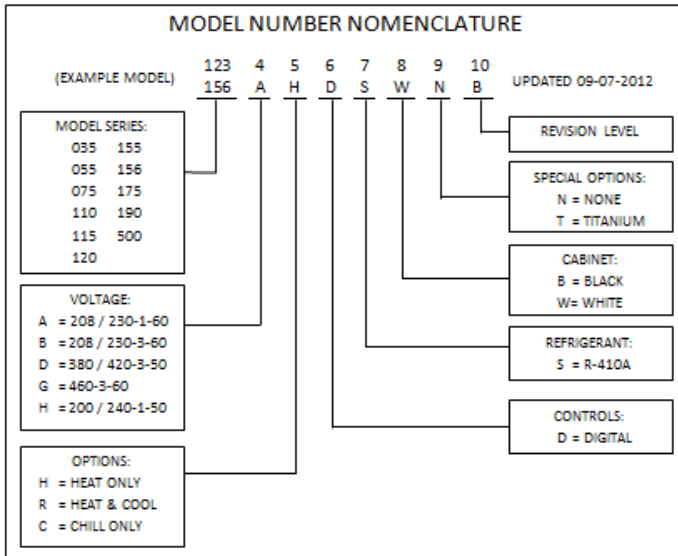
MODEL NUMBER NOMENCLATURE

(EXAMPLE MODEL)

| 123 | 4 | 5 | 6 | 7 | 8 | 9 | 10 |
|---|---|---|---|---|---|---|---|
| 156 | A | H | D | S | W | N | B |

UPDATED 09-07-2012

MODEL SERIES:
035 155
055 156
075 175
110 190
115 500
120

VOLTAGE:
A = 208 / 230-1-60
B = 208 / 230-3-60
D = 380 / 420-3-50
G = 460-3-60
H = 200 / 240-1-50

OPTIONS:
H = HEAT ONLY
R = HEAT & COOL
C = CHILL ONLY

REVISION LEVEL

SPECIAL OPTIONS:
N = NONE
T = TITANIUM

CABINET:
B = BLACK
W= WHITE

REFRIGERANT:
S = R-410A

CONTROLS:
D = DIGITAL